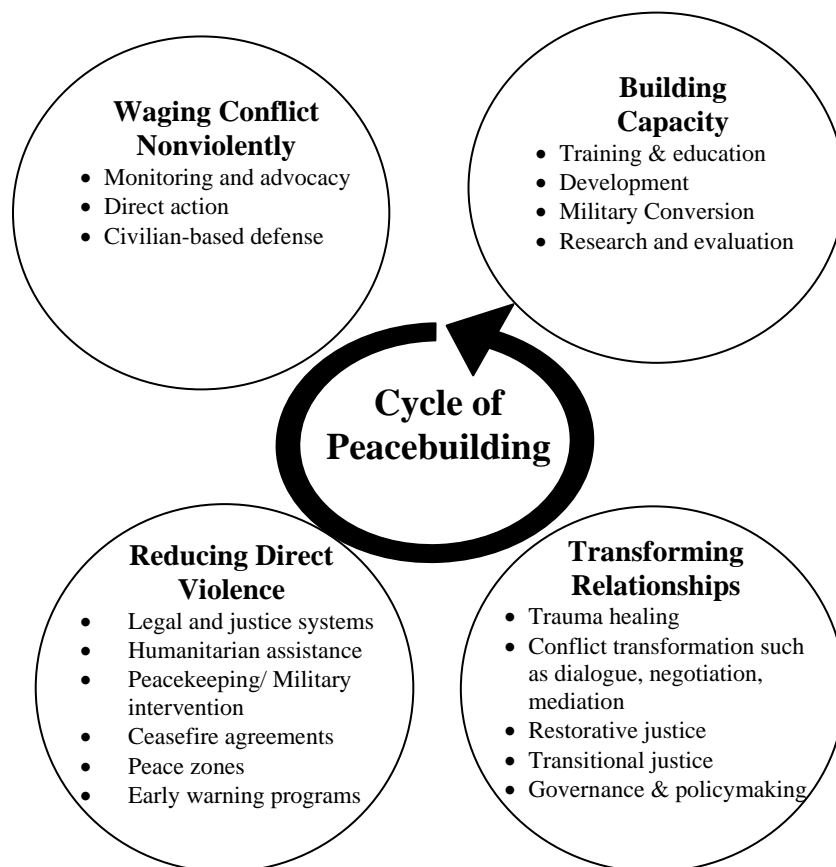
**Waging Conflict Nonviolently**
- Monitoring and advocacy
- Direct action
- Civilian-based defense

**Building Capacity**
- Training & education
- Development
- Military Conversion
- Research and evaluation

**Cycle of Peacebuilding**

**Reducing Direct Violence**
- Legal and justice systems
- Humanitarian assistance
- Peacekeeping/ Military intervention
- Ceasefire agreements
- Peace zones
- Early warning programs

**Transforming Relationships**
- Trauma healing
- Conflict transformation such as dialogue, negotiation, mediation
- Restorative justice
- Transitional justice
- Governance & policymaking